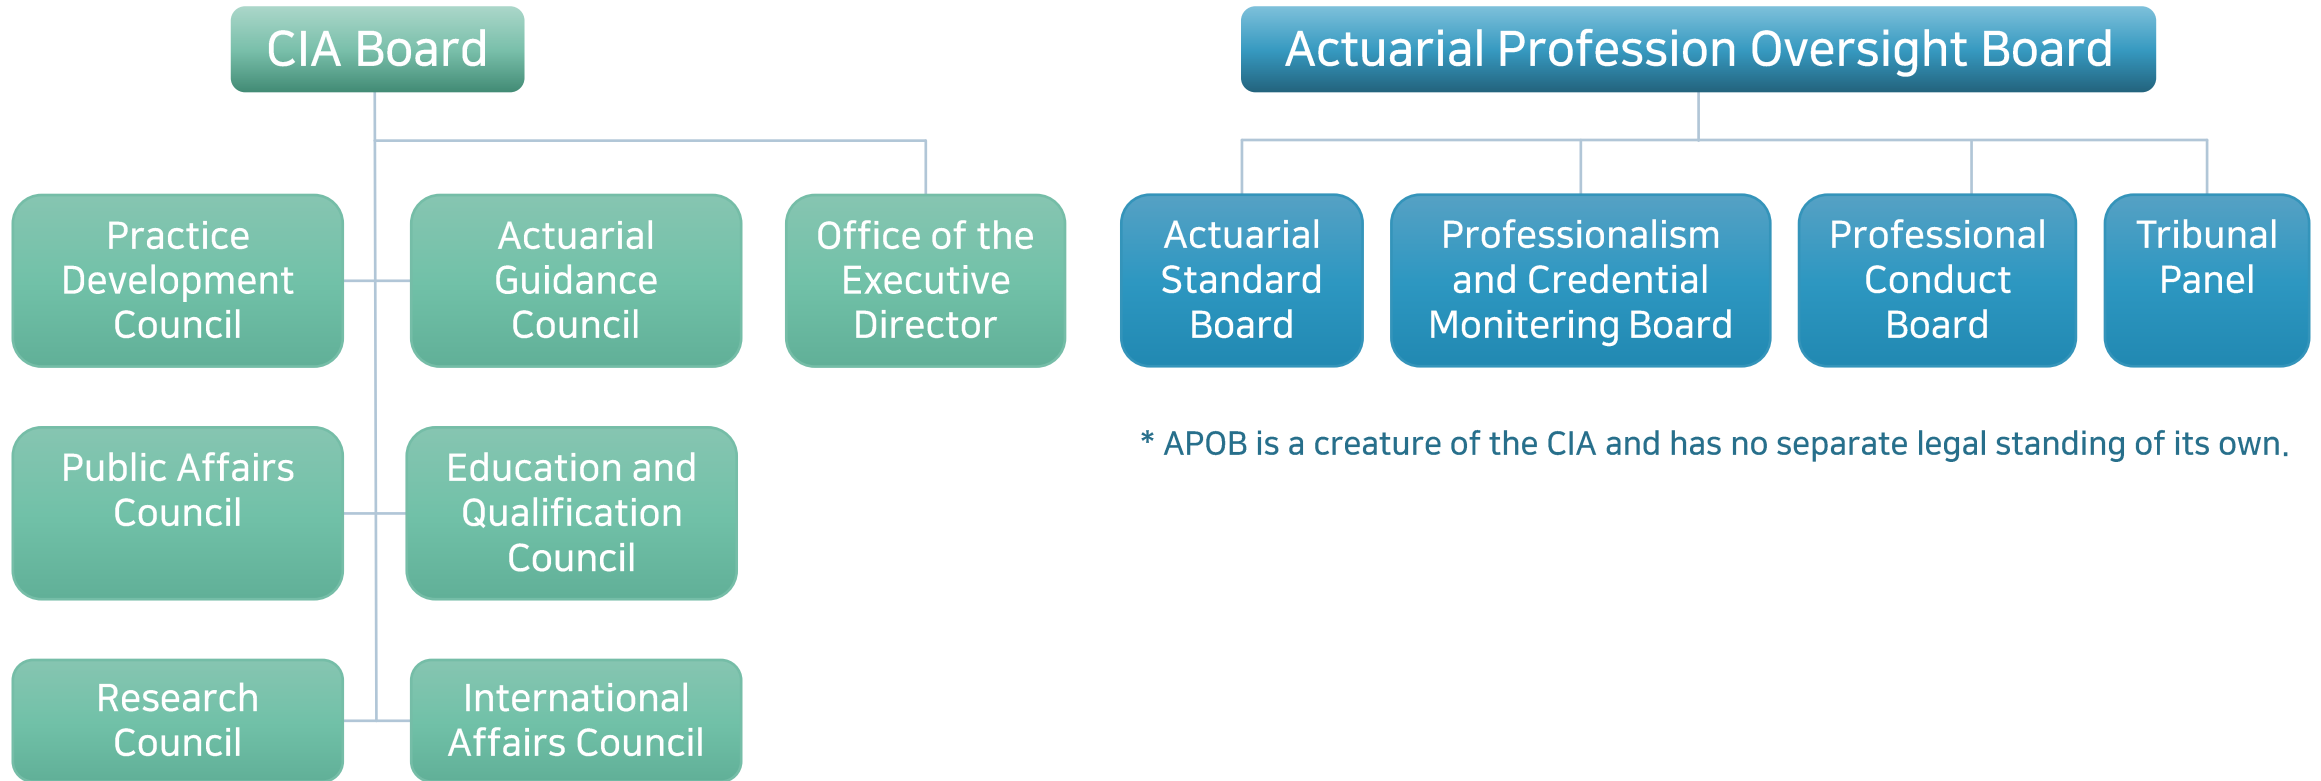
CIA Board

Practice Development Council

Actuarial Guidance Council

Office of the Executive Director

Public Affairs Council

Education and Qualification Council

Research Council

International Affairs Council

Actuarial Profession Oversight Board

Actuarial Standard Board

Professionalism and Credential Monitering Board

Professional Conduct Board

Tribunal Panel

* APOB is a creature of the CIA and has no separate legal standing of its own.